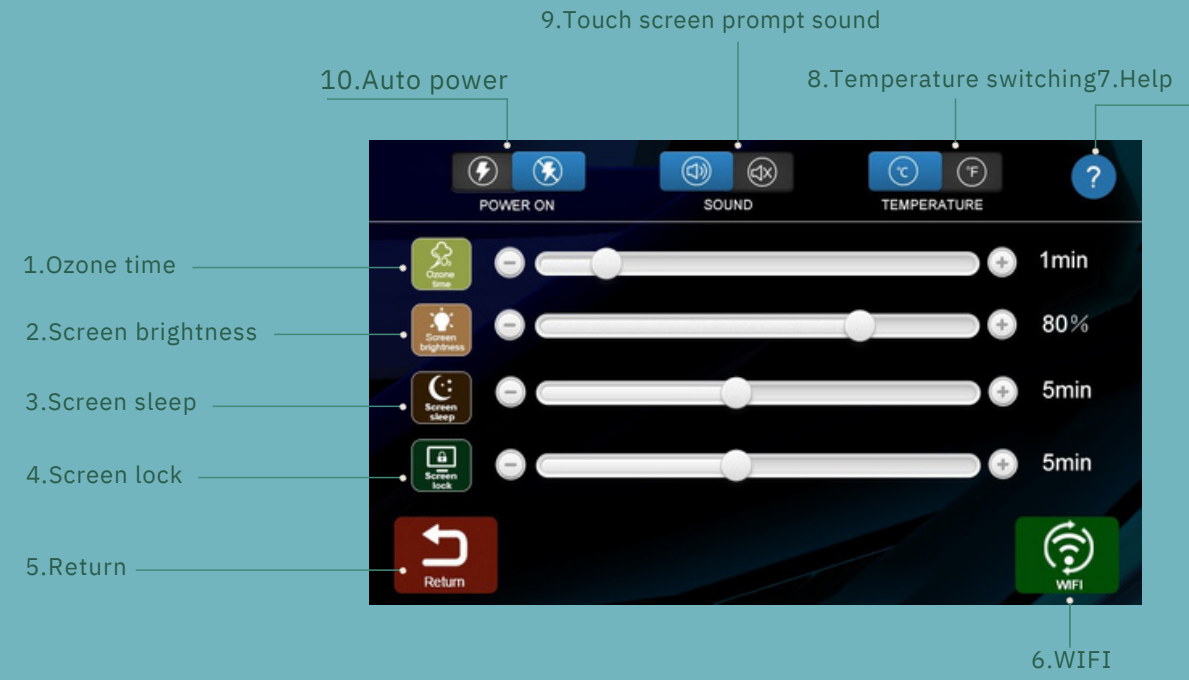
9.Touch screen prompt sound

10.Auto power

8.Temperature switching7.Help

POWER ON

SOUND

°C °F

TEMPERATURE

?

1.Ozone time

Ozone time

1min

2.Screen brightness

Screen brightness

80%

3.Screen sleep

Screen sleep

5min

4.Screen lock

Screen lock

5min

5.Return

Return

WIFI

6.WIFI